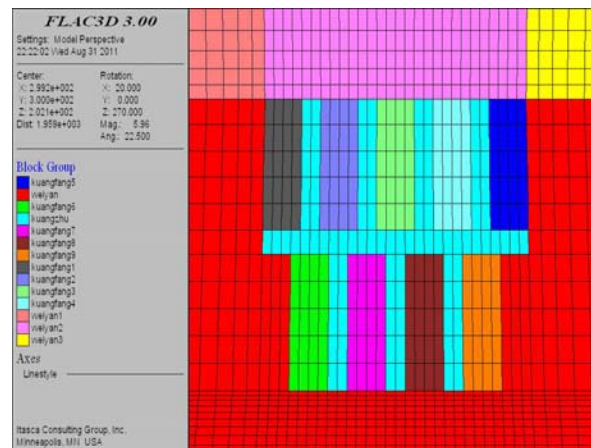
FLAC3D 3.00
Settings: Model Perspective
22:22:02 Wed Aug 31 2011

Center:
X: 2.992e+002
Y: 3.000e+002
Z: 2.021e+002
Dist: 1.959e+003

Rotation:
X: 20.000
Y: 0.000
Z: 270.000
Mag.: 5.96
Ang.: 22.500

Block Group
kuangfang5
weiyan
kuangfang6
kuangzhu
kuangfang7
kuangfang8
kuangfang9
kuangfang1
kuangfang2
kuangfang3
kuangfang4
weiyan1
weiyan2
weiyan3

Axes
Linestyle

Itasca Consulting Group, Inc.
Minneapolis, MN USA